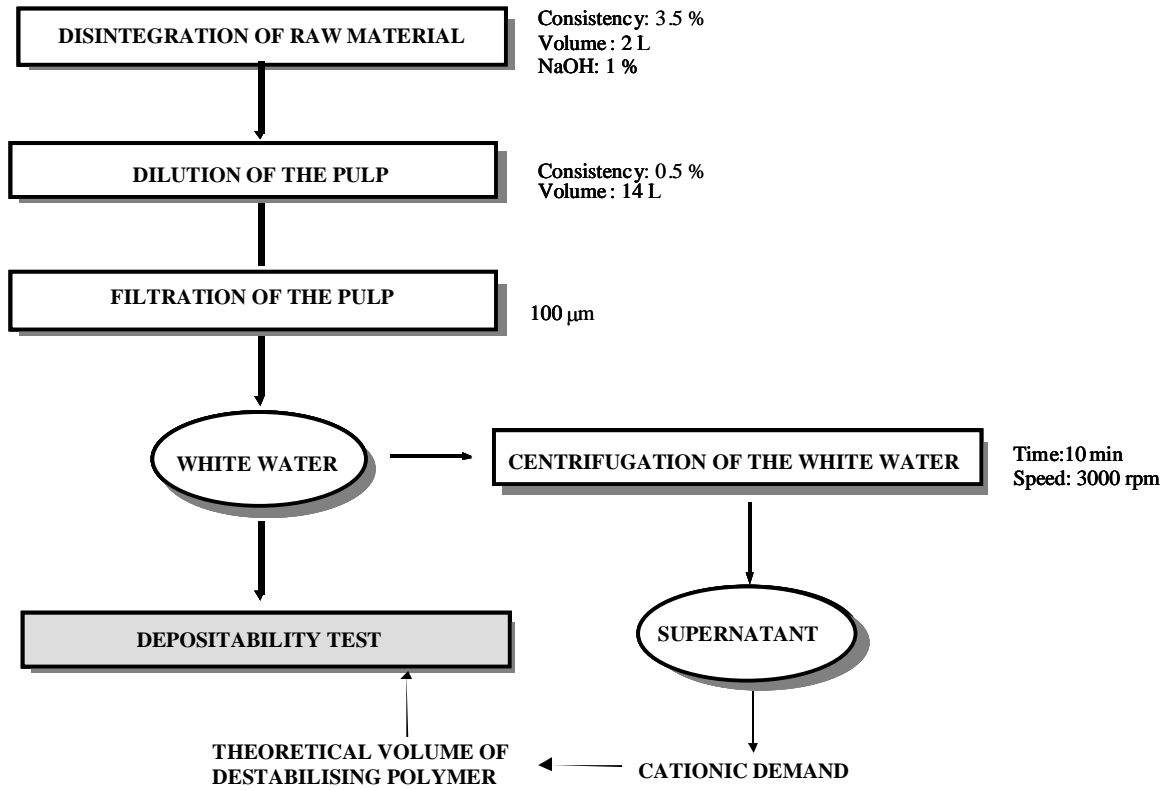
DISINTEGRATION OF RAW MATERIAL

Consistency: 3.5 %
Volume : 2 L
NaOH: 1 %

DILUTION OF THE PULP

Consistency: 0.5 %
Volume : 14 L

FILTRATION OF THE PULP

100 $\mu$m

WHITE WATER

CENTRIFUGATION OF THE WHITE WATER

Time:10 min
Speed: 3000 rpm

DEPOSITABILITY TEST

SUPERNATANT

THEORETICAL VOLUME OF DESTABILISING POLYMER

CATIONIC DEMAND